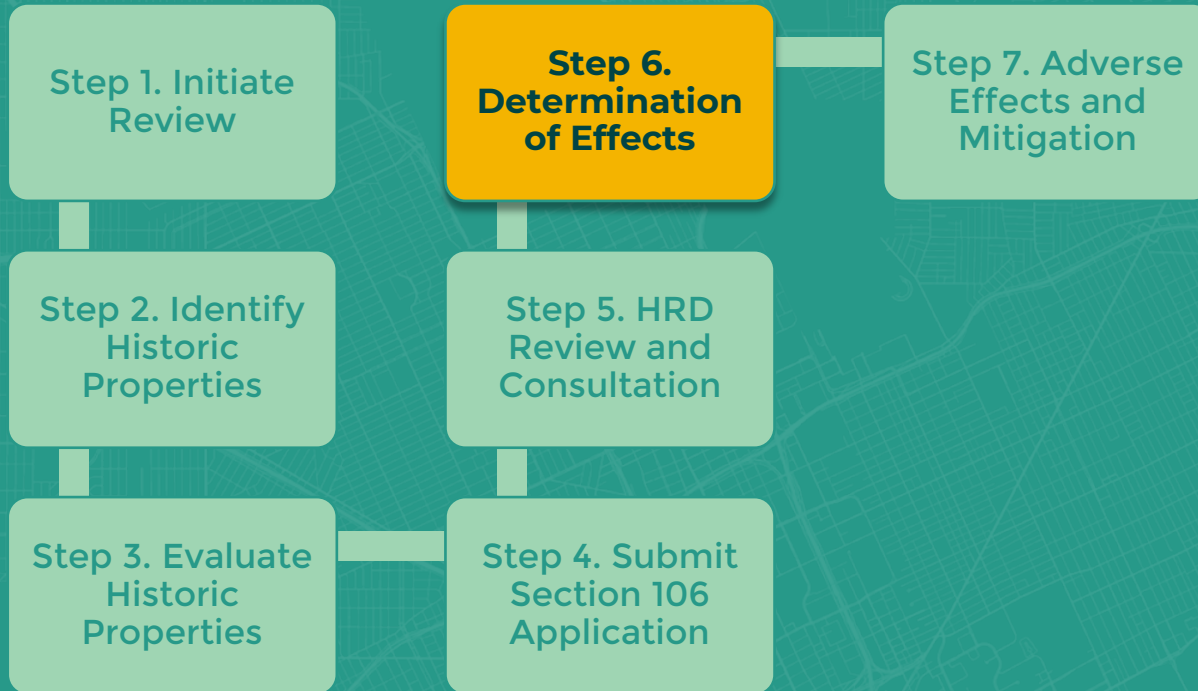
Step 1. Initiate Review

Step 2. Identify Historic Properties

Step 3. Evaluate Historic Properties

Step 4. Submit Section 106 Application

Step 5. HRD Review and Consultation

Step 6. Determination of Effects

Step 7. Adverse Effects and Mitigation